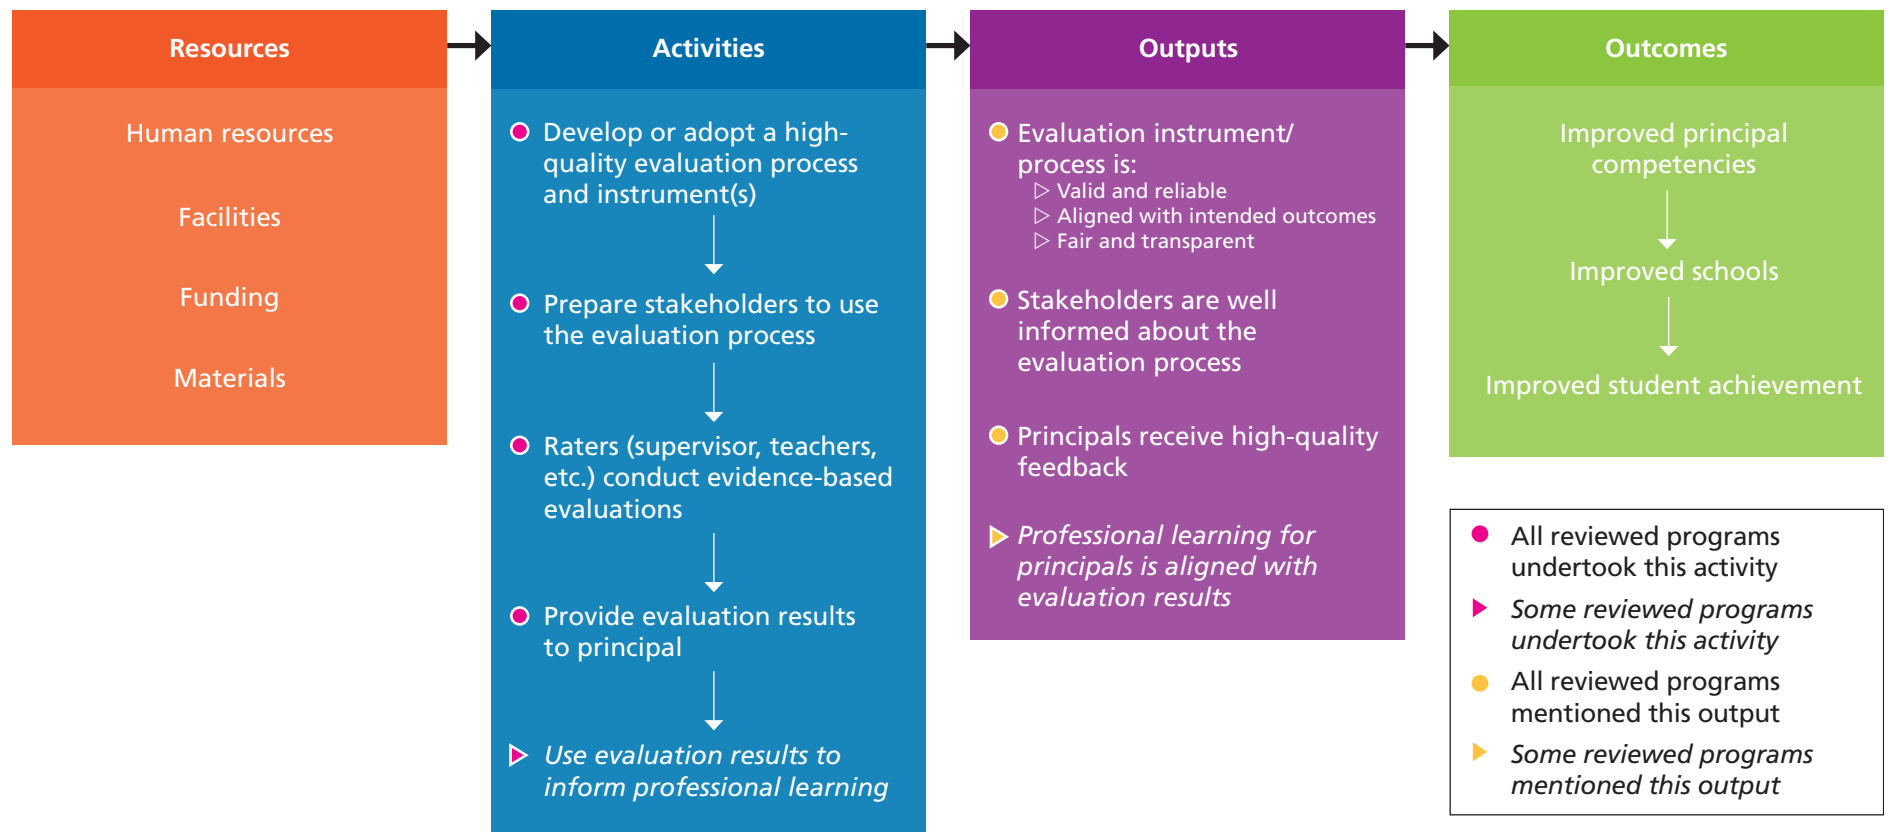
Resources

Human resources

Facilities

Funding

Materials

Activities

Develop or adopt a high-quality evaluation process and instrument(s)

Prepare stakeholders to use the evaluation process

Raters (supervisor, teachers, etc.) conduct evidence-based evaluations

Provide evaluation results to principal

*Use evaluation results to inform professional learning*

Outputs

Evaluation instrument/ process is:
▷ Valid and reliable
▷ Aligned with intended outcomes
▷ Fair and transparent

Stakeholders are well informed about the evaluation process

Principals receive high-quality feedback

*Professional learning for principals is aligned with evaluation results*

Outcomes

Improved principal competencies

Improved schools

Improved student achievement

All reviewed programs undertook this activity

*Some reviewed programs undertook this activity*

All reviewed programs mentioned this output

*Some reviewed programs mentioned this output*